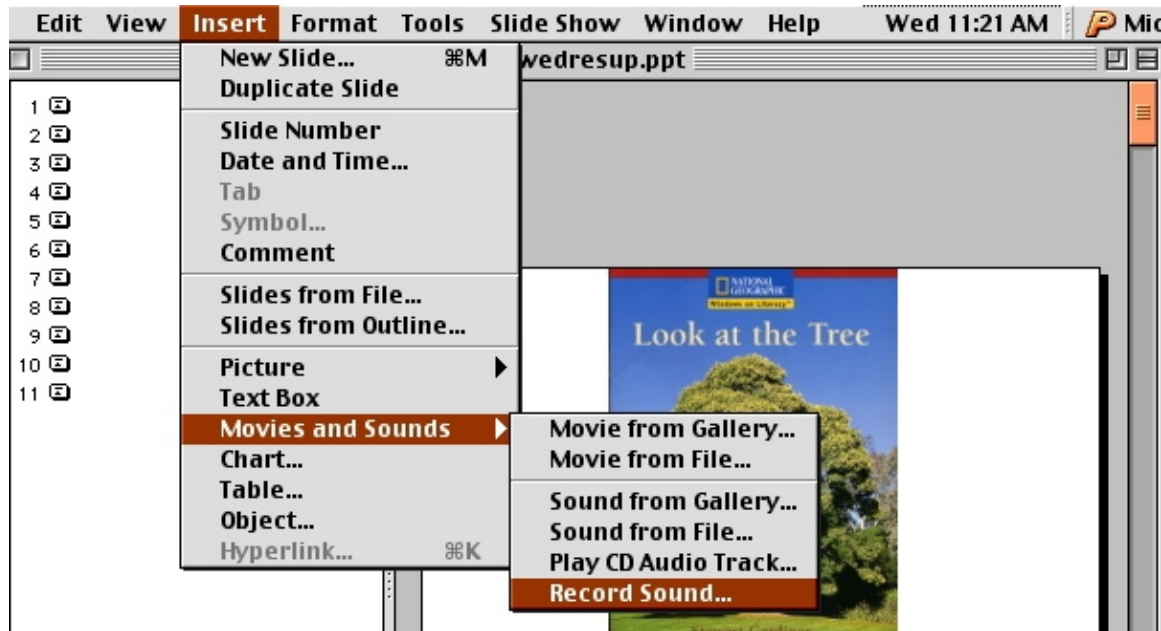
Edit View Insert Format Tools Slide Show Window Help Wed 11:21 AM Mic

wedresup.ppt

1
2
3
4
5
6
7
8
9
10
11

New Slide... ⌘M
Duplicate Slide
Slide Number
Date and Time...
Tab
Symbol...
Comment
Slides from File...
Slides from Outline...
Picture
Text Box
Movies and Sounds
Chart...
Table...
Object...
Hyperlink... ⌘K

Movie from Gallery...
Movie from File...
Sound from Gallery...
Sound from File...
Play CD Audio Track...
Record Sound...

NATIONAL GEOGRAPHIC
Windows on Literacy
Look at the Tree

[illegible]